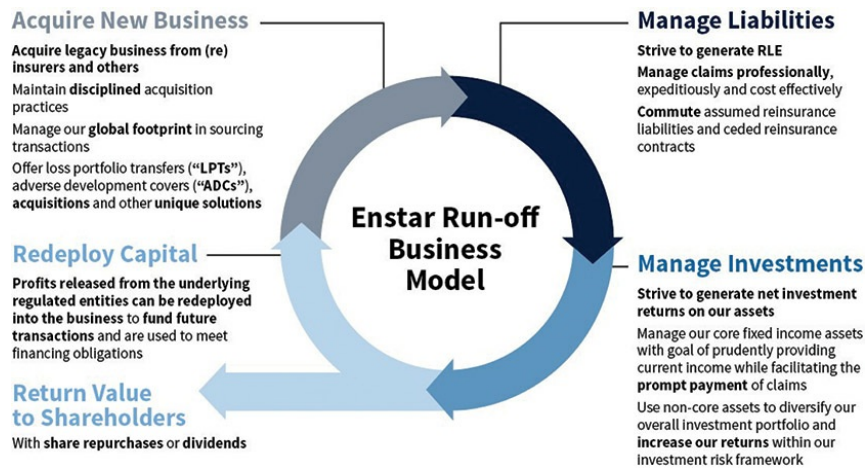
Acquire New Business

Acquire legacy business from (re) insurers and others

Maintain disciplined acquisition practices

Manage our global footprint in sourcing transactions

Offer loss portfolio transfers ("LPTs"), adverse development covers ("ADCs"), acquisitions and other unique solutions

Manage Liabilities

Strive to generate RLE

Manage claims professionally, expeditiously and cost effectively

Commute assumed reinsurance liabilities and ceded reinsurance contracts

Enstar Run-off Business Model

Redeploy Capital

Profits released from the underlying regulated entities can be redeployed into the business to fund future transactions and are used to meet financing obligations

Manage Investments

Strive to generate net investment returns on our assets

Manage our core fixed income assets with goal of prudently providing current income while facilitating the prompt payment of claims

Use non-core assets to diversify our overall investment portfolio and increase our returns within our investment risk framework

Return Value to Shareholders

With share repurchases or dividends